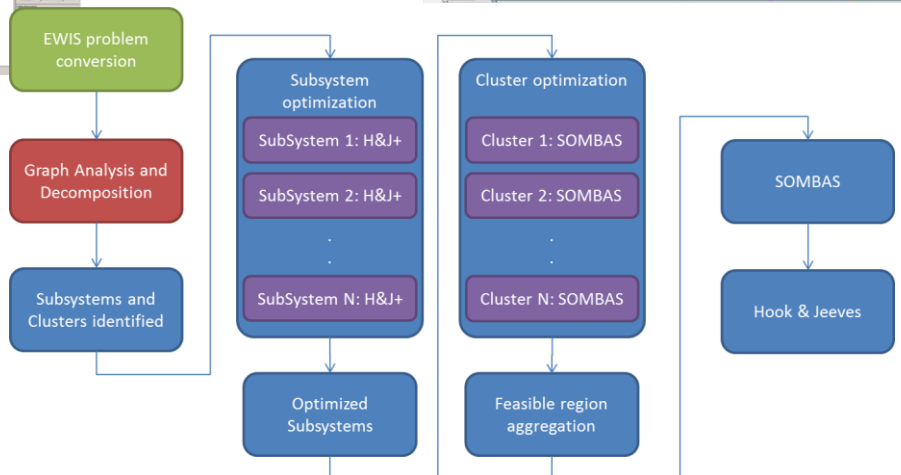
EWIS problem conversion

Graph Analysis and Decomposition

Subsystems and Clusters identified

Subsystem optimization

SubSystem 1: H&J+

SubSystem 2: H&J+

.
.

SubSystem N: H&J+

Optimized Subsystems

Cluster optimization

Cluster 1: SOMBAS

Cluster 2: SOMBAS

.
.

Cluster N: SOMBAS

Feasible region aggregation

SOMBAS

Hook & Jeeves